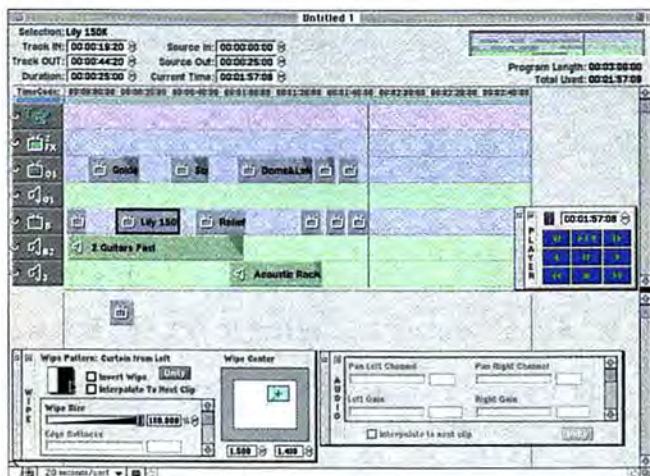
Untitled 1

Selection: Lily 150K
Track IN: 00:00:19:20
Track OUT: 00:00:44:20
Duration: 00:00:25:00
Source In: 00:00:00:00
Source Out: 00:00:25:00
Current Time: 00:01:57:08

Program Length: 00:03:00:00
Total Used: 00:01:57:08

TimeCode

Guide
Sp
Dome&Lak
Lily 150
Relief
2 Guitars Fast
Acoustic Rock

00:01:57:08

PLAYER

WIPE
Wipe Pattern: Curtain from Left
Invert Wipe
Only
Interpolate To Next Clip
Wipe Size
100.000
Edge Softness
Wipe Center
1.500
1.400

AUDIO
Pan Left Channel
Pan Right Channel
Left Gain
Right Gain
Interpolate to next clip

20 seconds/cell